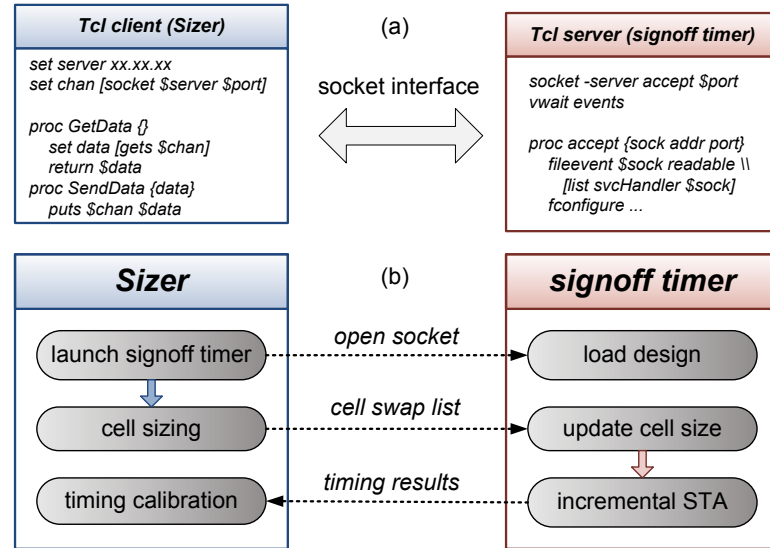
Tcl client (Sizer)

set server xx.xx.xx
set chan [socket $server $port]

proc GetData {}
set data [gets $chan]
return $data
proc SendData {data}
puts $chan $data

(a)

socket interface

Tcl server (signoff timer)

socket -server accept $port
vwait events

proc accept {sock addr port}
fileevent $sock readable \\
[list svcHandler $sock]
fconfigure ...

Sizer

(b)

signoff timer

launch signoff timer

open socket

load design

cell sizing

cell swap list

update cell size

timing calibration

timing results

incremental STA